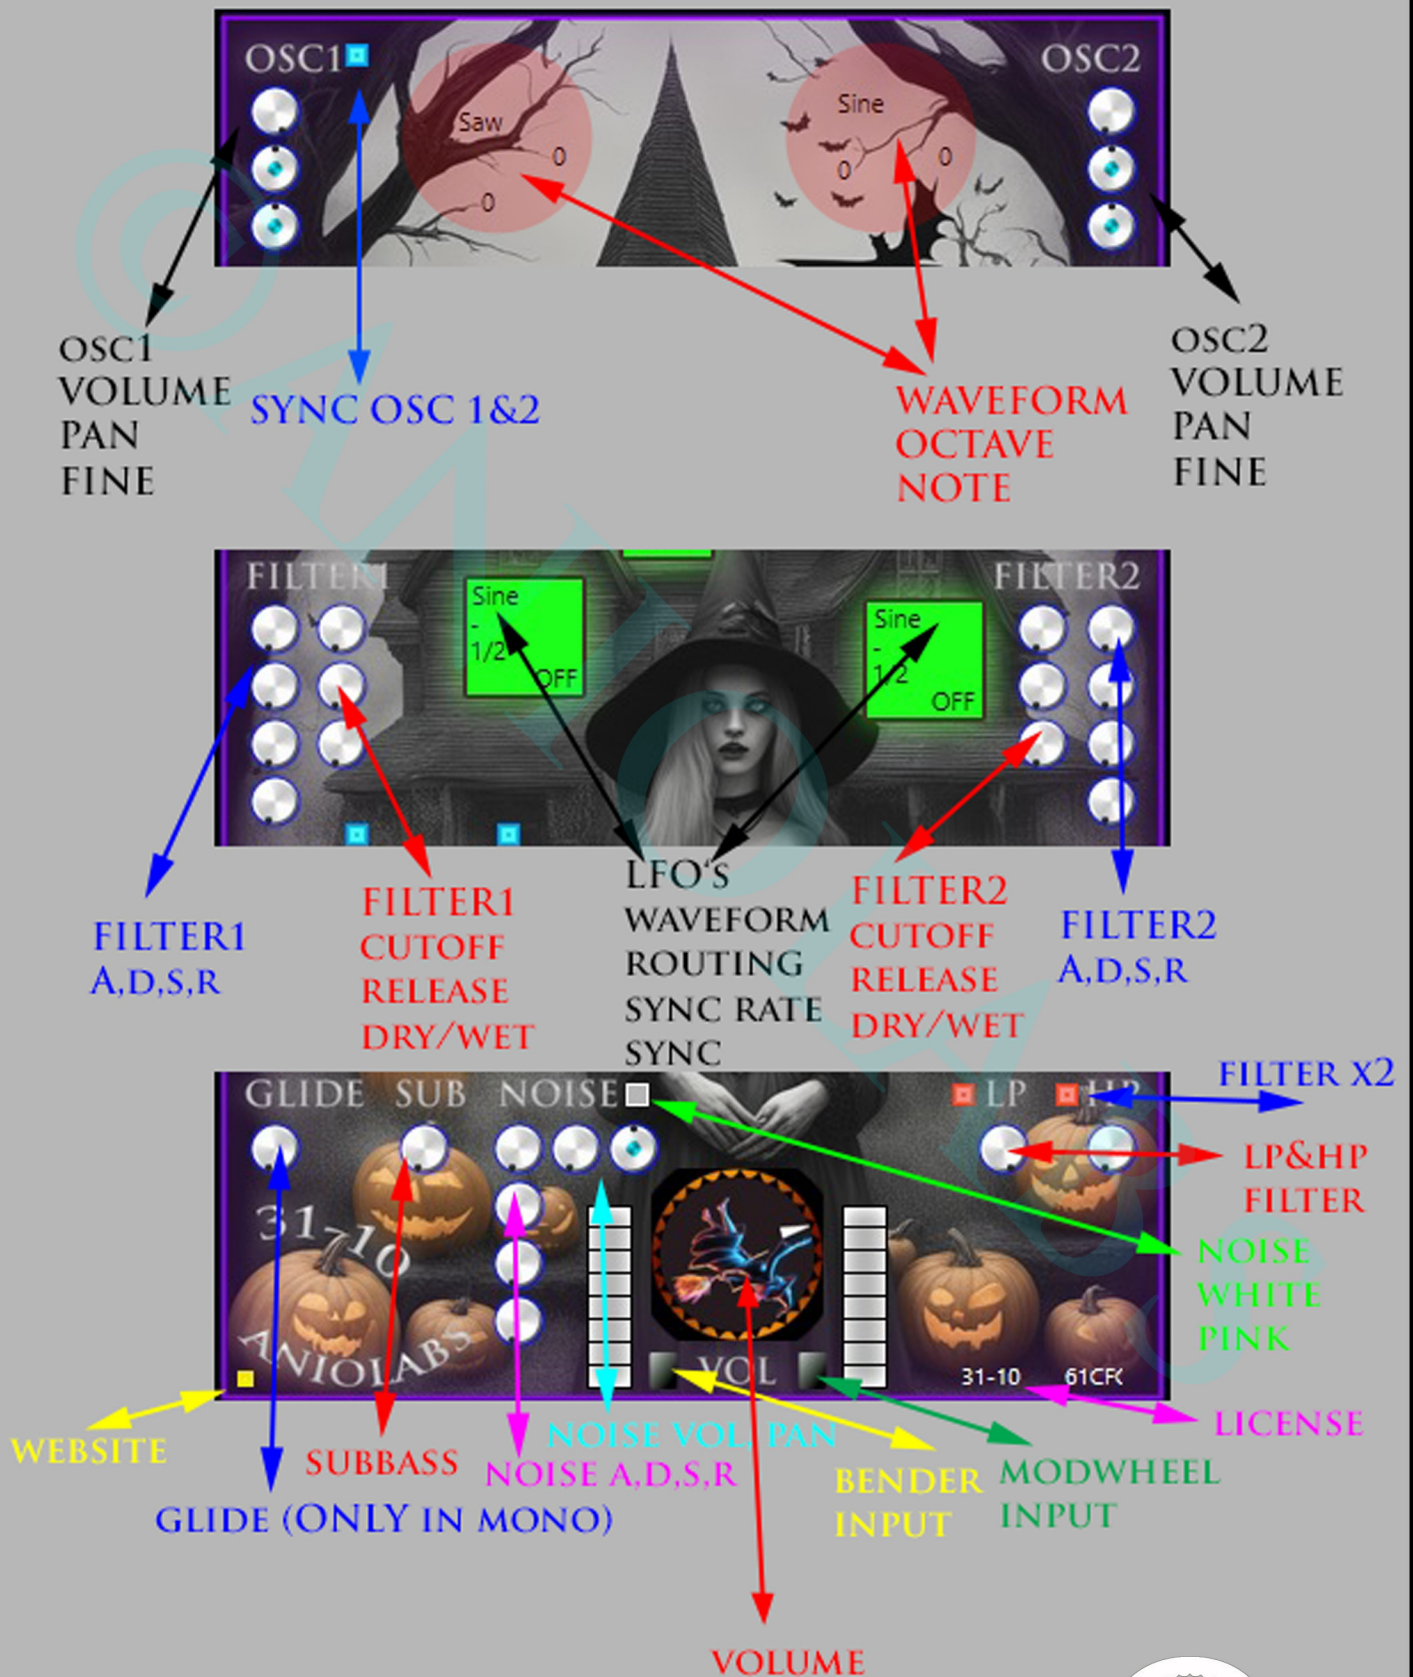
OSC1

OSC2

Saw
0
0

Sine
0
0

OSC1
VOLUME
PAN
FINE

SYNC OSC 1&2

WAVEFORM
OCTAVE
NOTE

OSC2
VOLUME
PAN
FINE

FILTER1

FILTER2

Sine
-
1/2
OFF

Sine
-
1/2
OFF

FILTER1
A,D,S,R

FILTER1
CUTOFF
RELEASE
DRY/WET

LFO'S
WAVEFORM
ROUTING
SYNC RATE
SYNC

FILTER2
CUTOFF
RELEASE
DRY/WET

FILTER2
A,D,S,R

GLIDE SUB NOISE

LP HP

FILTER X2

LP&HP
FILTER

31-10

ANIOLABS

NOISE
WHITE
PINK

VOL

31-10 61CFK

WEBSITE

SUBBASS

NOISE VOL, PAN

NOISE A,D,S,R

BENDER
INPUT

MODWHEEL
INPUT

LICENSE

GLIDE (ONLY IN MONO)

VOLUME